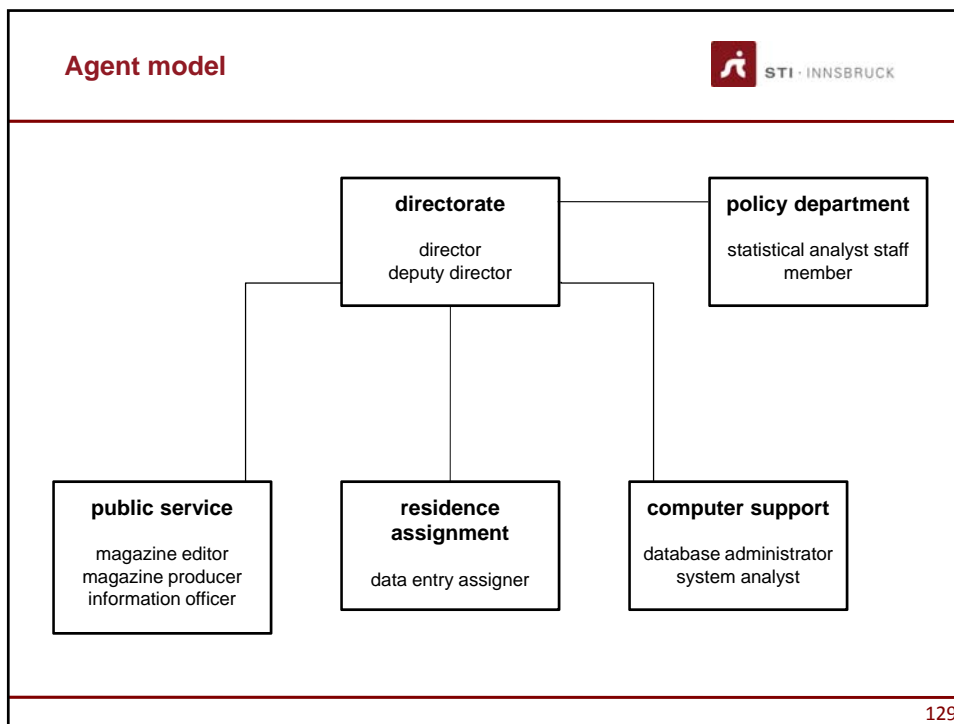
Agent model

STI · INNSBRUCK

directorate

director
deputy director

policy department

statistical analyst staff member

public service

magazine editor
magazine producer
information officer

residence assignment

data entry assigner

computer support

database administrator
system analyst

129